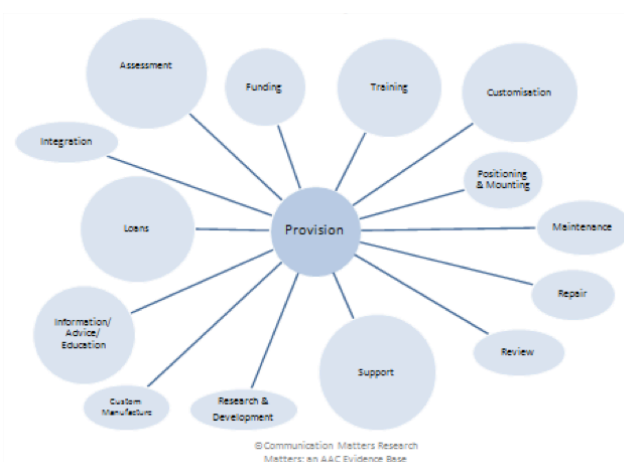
Assessment

Funding

Training

Customisation

Integration

Positioning & Mounting

Loans

Provision

Maintenance

Repair

Information/ Advice/ Education

Review

Support

Custom Manufacture

Research & Development

©Communication Matters Research Matters: an AAC Evidence Base